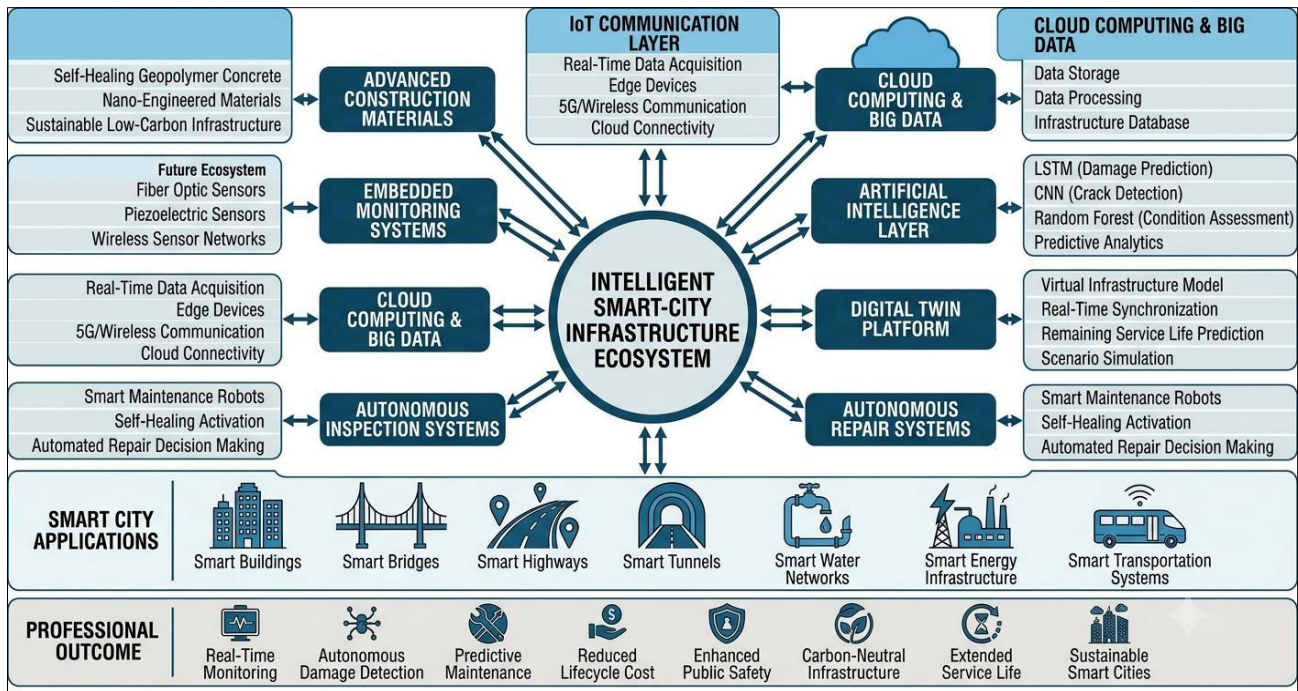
Self-Healing Geopolymer Concrete
Nano-Engineered Materials
Sustainable Low-Carbon Infrastructure

ADVANCED CONSTRUCTION MATERIALS

IoT COMMUNICATION LAYER
Real-Time Data Acquisition
Edge Devices
5G/Wireless Communication
Cloud Connectivity

CLOUD COMPUTING & BIG DATA

CLOUD COMPUTING & BIG DATA
Data Storage
Data Processing
Infrastructure Database

Future Ecosystem
Fiber Optic Sensors
Piezoelectric Sensors
Wireless Sensor Networks

EMBEDDED MONITORING SYSTEMS

ARTIFICIAL INTELLIGENCE LAYER

LSTM (Damage Prediction)
CNN (Crack Detection)
Random Forest (Condition Assessment)
Predictive Analytics

Real-Time Data Acquisition
Edge Devices
5G/Wireless Communication
Cloud Connectivity

CLOUD COMPUTING & BIG DATA

INTELLIGENT SMART-CITY INFRASTRUCTURE ECOSYSTEM

DIGITAL TWIN PLATFORM

Virtual Infrastructure Model
Real-Time Synchronization
Remaining Service Life Prediction
Scenario Simulation

Smart Maintenance Robots
Self-Healing Activation
Automated Repair Decision Making

AUTONOMOUS INSPECTION SYSTEMS

AUTONOMOUS REPAIR SYSTEMS

Smart Maintenance Robots
Self-Healing Activation
Automated Repair Decision Making

SMART CITY APPLICATIONS
Smart Buildings
Smart Bridges
Smart Highways
Smart Tunnels
Smart Water Networks
Smart Energy Infrastructure
Smart Transportation Systems

PROFESSIONAL OUTCOME
Real-Time Monitoring
Autonomous Damage Detection
Predictive Maintenance
Reduced Lifecycle Cost
Enhanced Public Safety
Carbon-Neutral Infrastructure
Extended Service Life
Sustainable Smart Cities